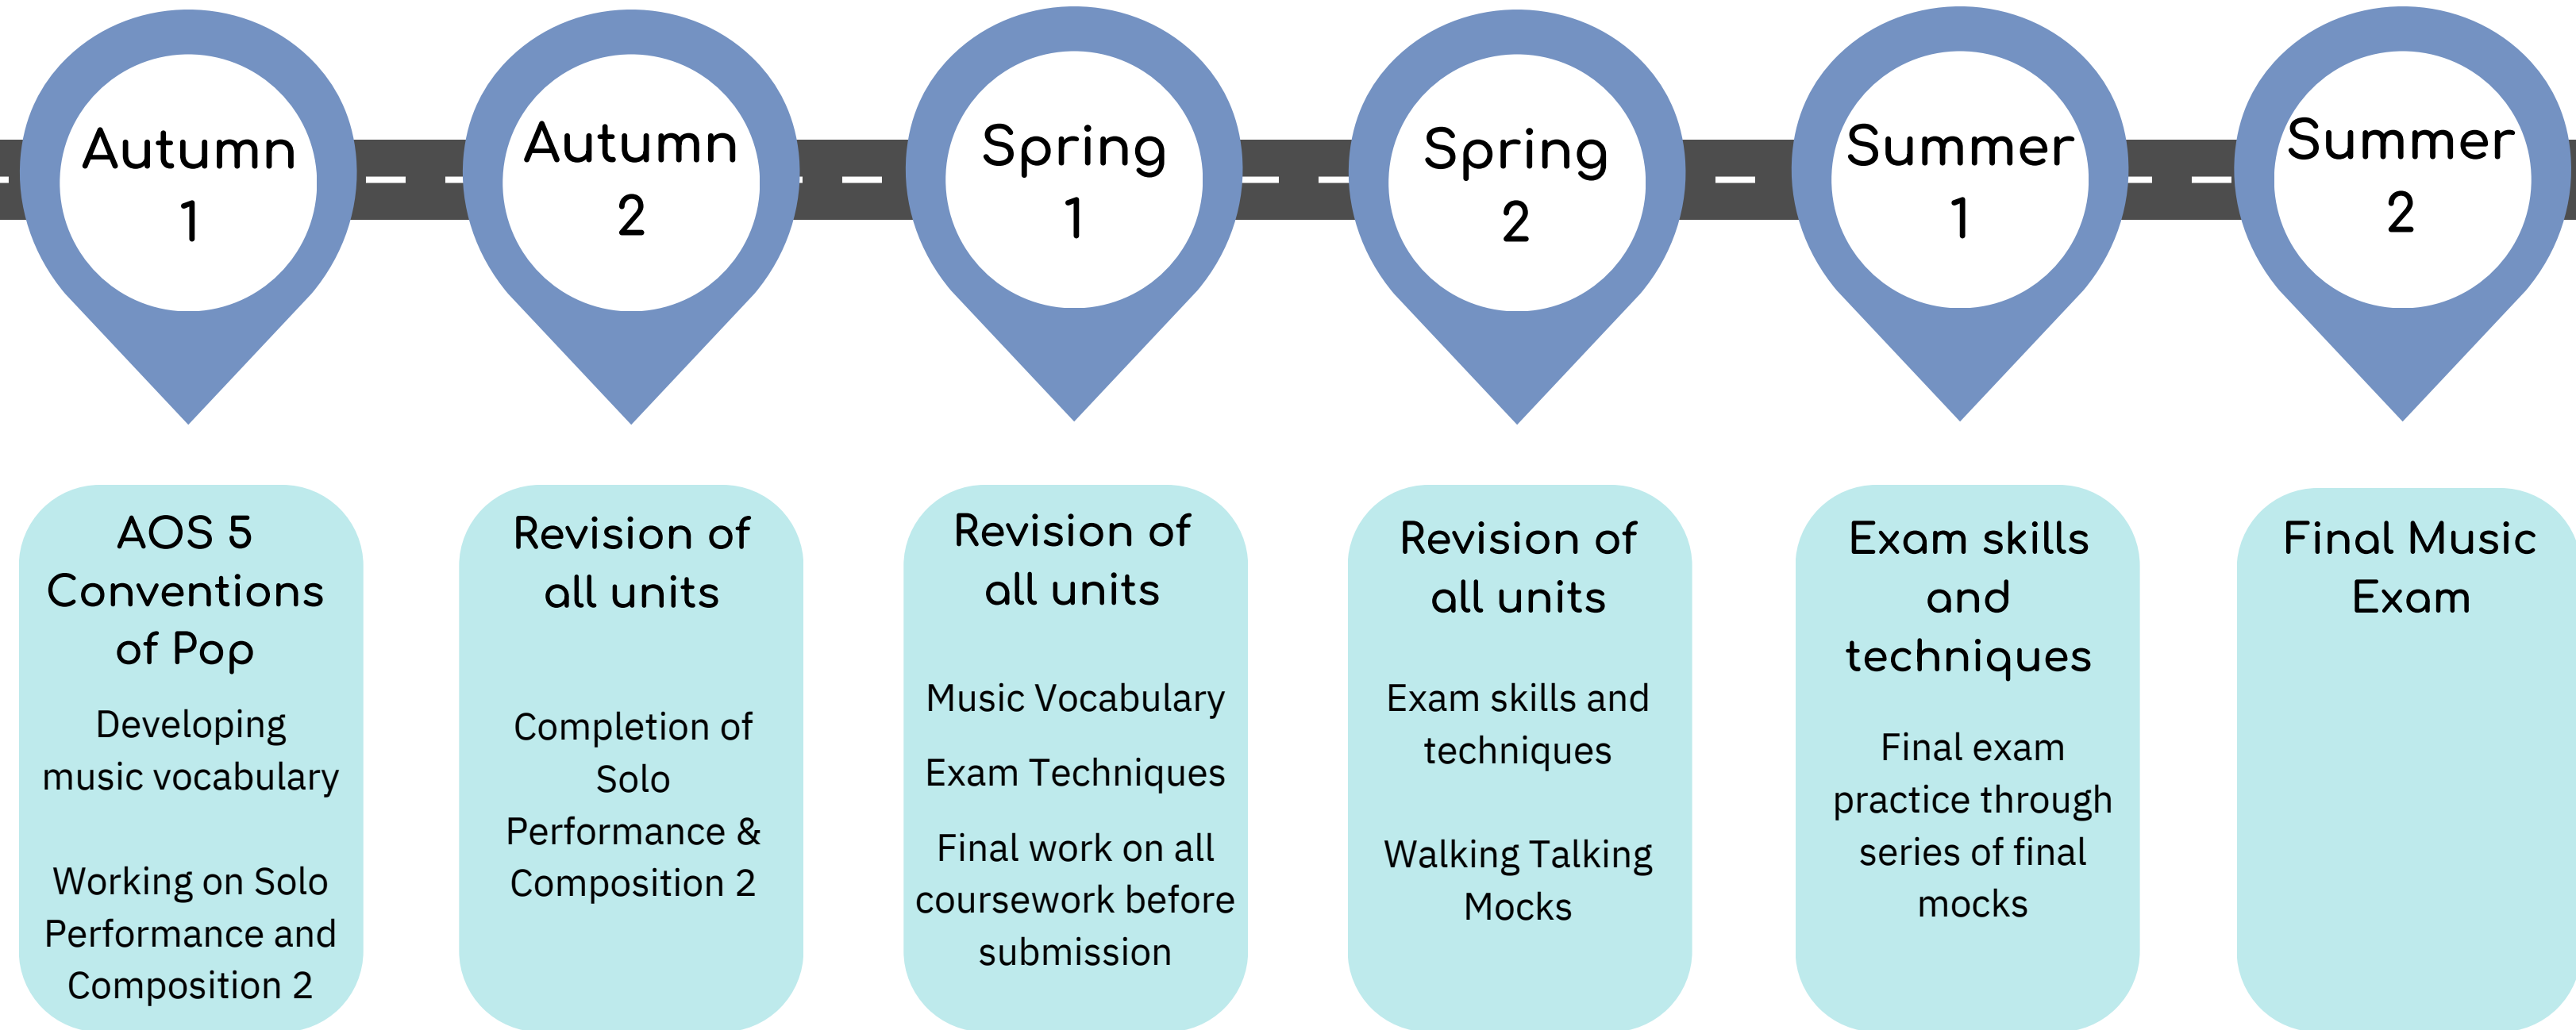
Autumn 1

Autumn 2

Spring 1

Spring 2

Summer 1

Summer 2

AOS 5 Conventions of Pop

Developing music vocabulary

Working on Solo Performance and Composition 2

Revision of all units

Completion of Solo Performance & Composition 2

Revision of all units

Music Vocabulary

Exam Techniques

Final work on all coursework before submission

Revision of all units

Exam skills and techniques

Walking Talking Mocks

Exam skills and techniques

Final exam practice through series of final mocks

Final Music Exam